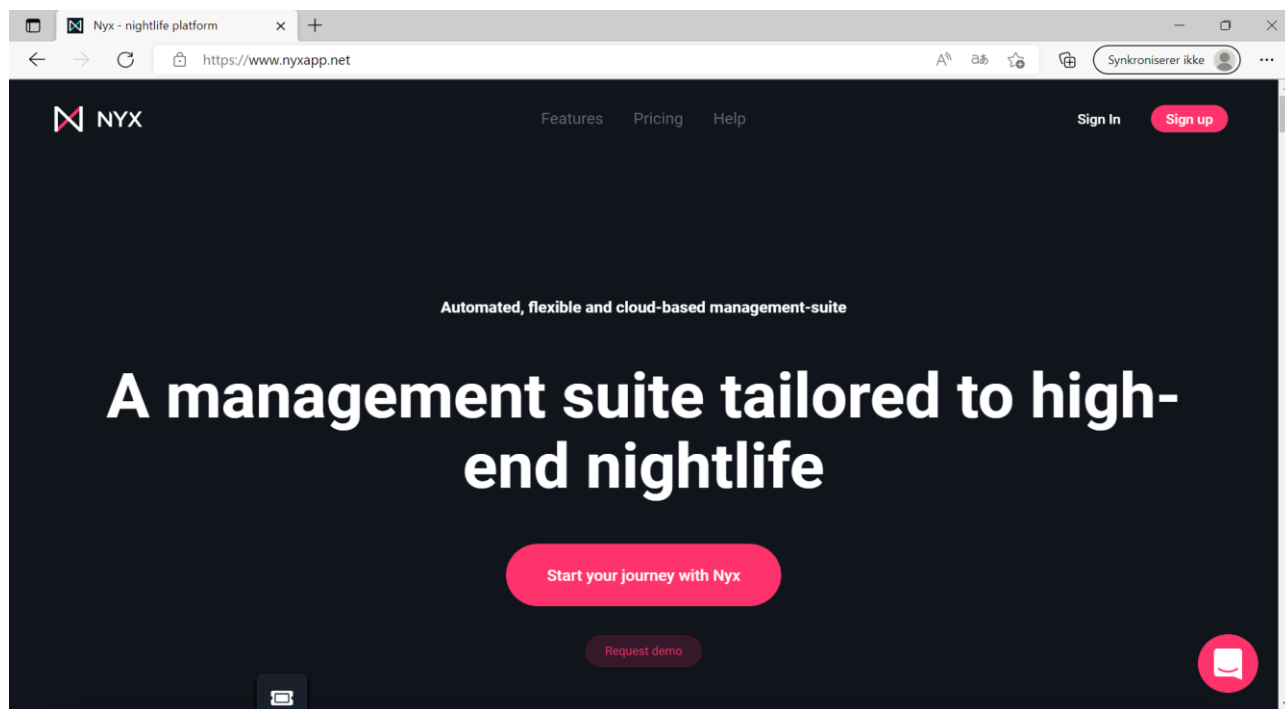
Nyx - nightlife platform

https://www.nyxapp.net

Synkroniserer ikke

NYX

Features Pricing Help

Sign In Sign up

Automated, flexible and cloud-based management-suite

A management suite tailored to high-end nightlife

Start your journey with Nyx

Request demo